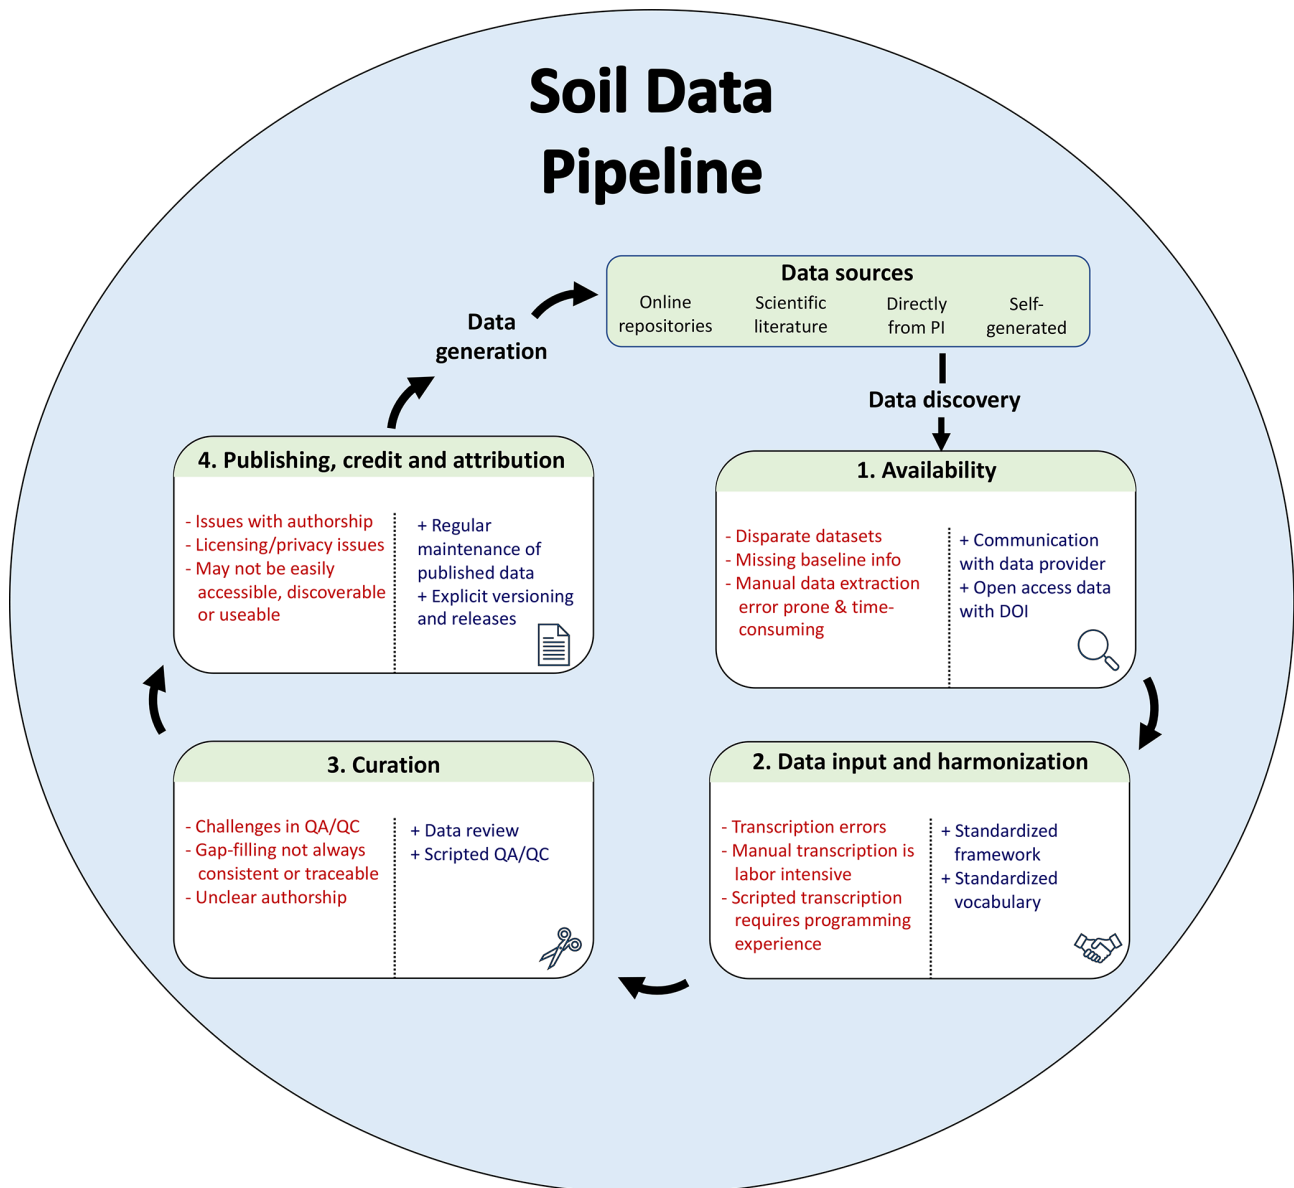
Soil Data Pipeline

Data sources
Online repositories
Scientific literature
Directly from PI
Self-generated

Data discovery

1. Availability
- Disparate datasets
- Missing baseline info
- Manual data extraction error prone & time-consuming
+ Communication with data provider
+ Open access data with DOI

2. Data input and harmonization
- Transcription errors
- Manual transcription is labor intensive
- Scripted transcription requires programming experience
+ Standardized framework
+ Standardized vocabulary

3. Curation
- Challenges in QA/QC
- Gap-filling not always consistent or traceable
- Unclear authorship
+ Data review
+ Scripted QA/QC

4. Publishing, credit and attribution
- Issues with authorship
- Licensing/privacy issues
- May not be easily accessible, discoverable or useable
+ Regular maintenance of published data
+ Explicit versioning and releases

Data generation